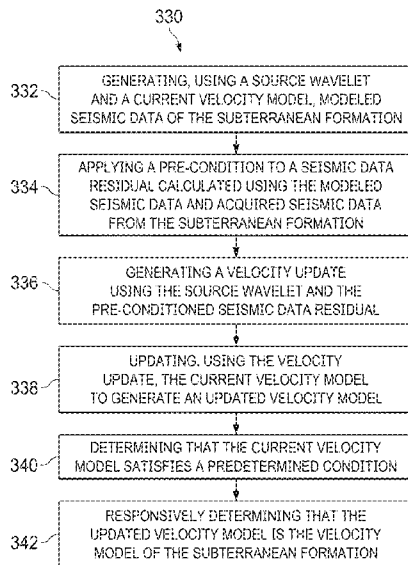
330

332 GENERATING, USING A SOURCE WAVELET AND A CURRENT VELOCITY MODEL, MODELED SEISMIC DATA OF THE SUBTERRANEAN FORMATION

334 APPLYING A PRE-CONDITION TO A SEISMIC DATA RESIDUAL CALCULATED USING THE MODELED SEISMIC DATA AND ACQUIRED SEISMIC DATA FROM THE SUBTERRANEAN FORMATION

336 GENERATING A VELOCITY UPDATE USING THE SOURCE WAVELET AND THE PRE-CONDITIONED SEISMIC DATA RESIDUAL

338 UPDATING, USING THE VELOCITY UPDATE, THE CURRENT VELOCITY MODEL TO GENERATE AN UPDATED VELOCITY MODEL

340 DETERMINING THAT THE CURRENT VELOCITY MODEL SATISFIES A PREDETERMINED CONDITION

342 RESPONSIVELY DETERMINING THAT THE UPDATED VELOCITY MODEL IS THE VELOCITY MODEL OF THE SUBTERRANEAN FORMATION